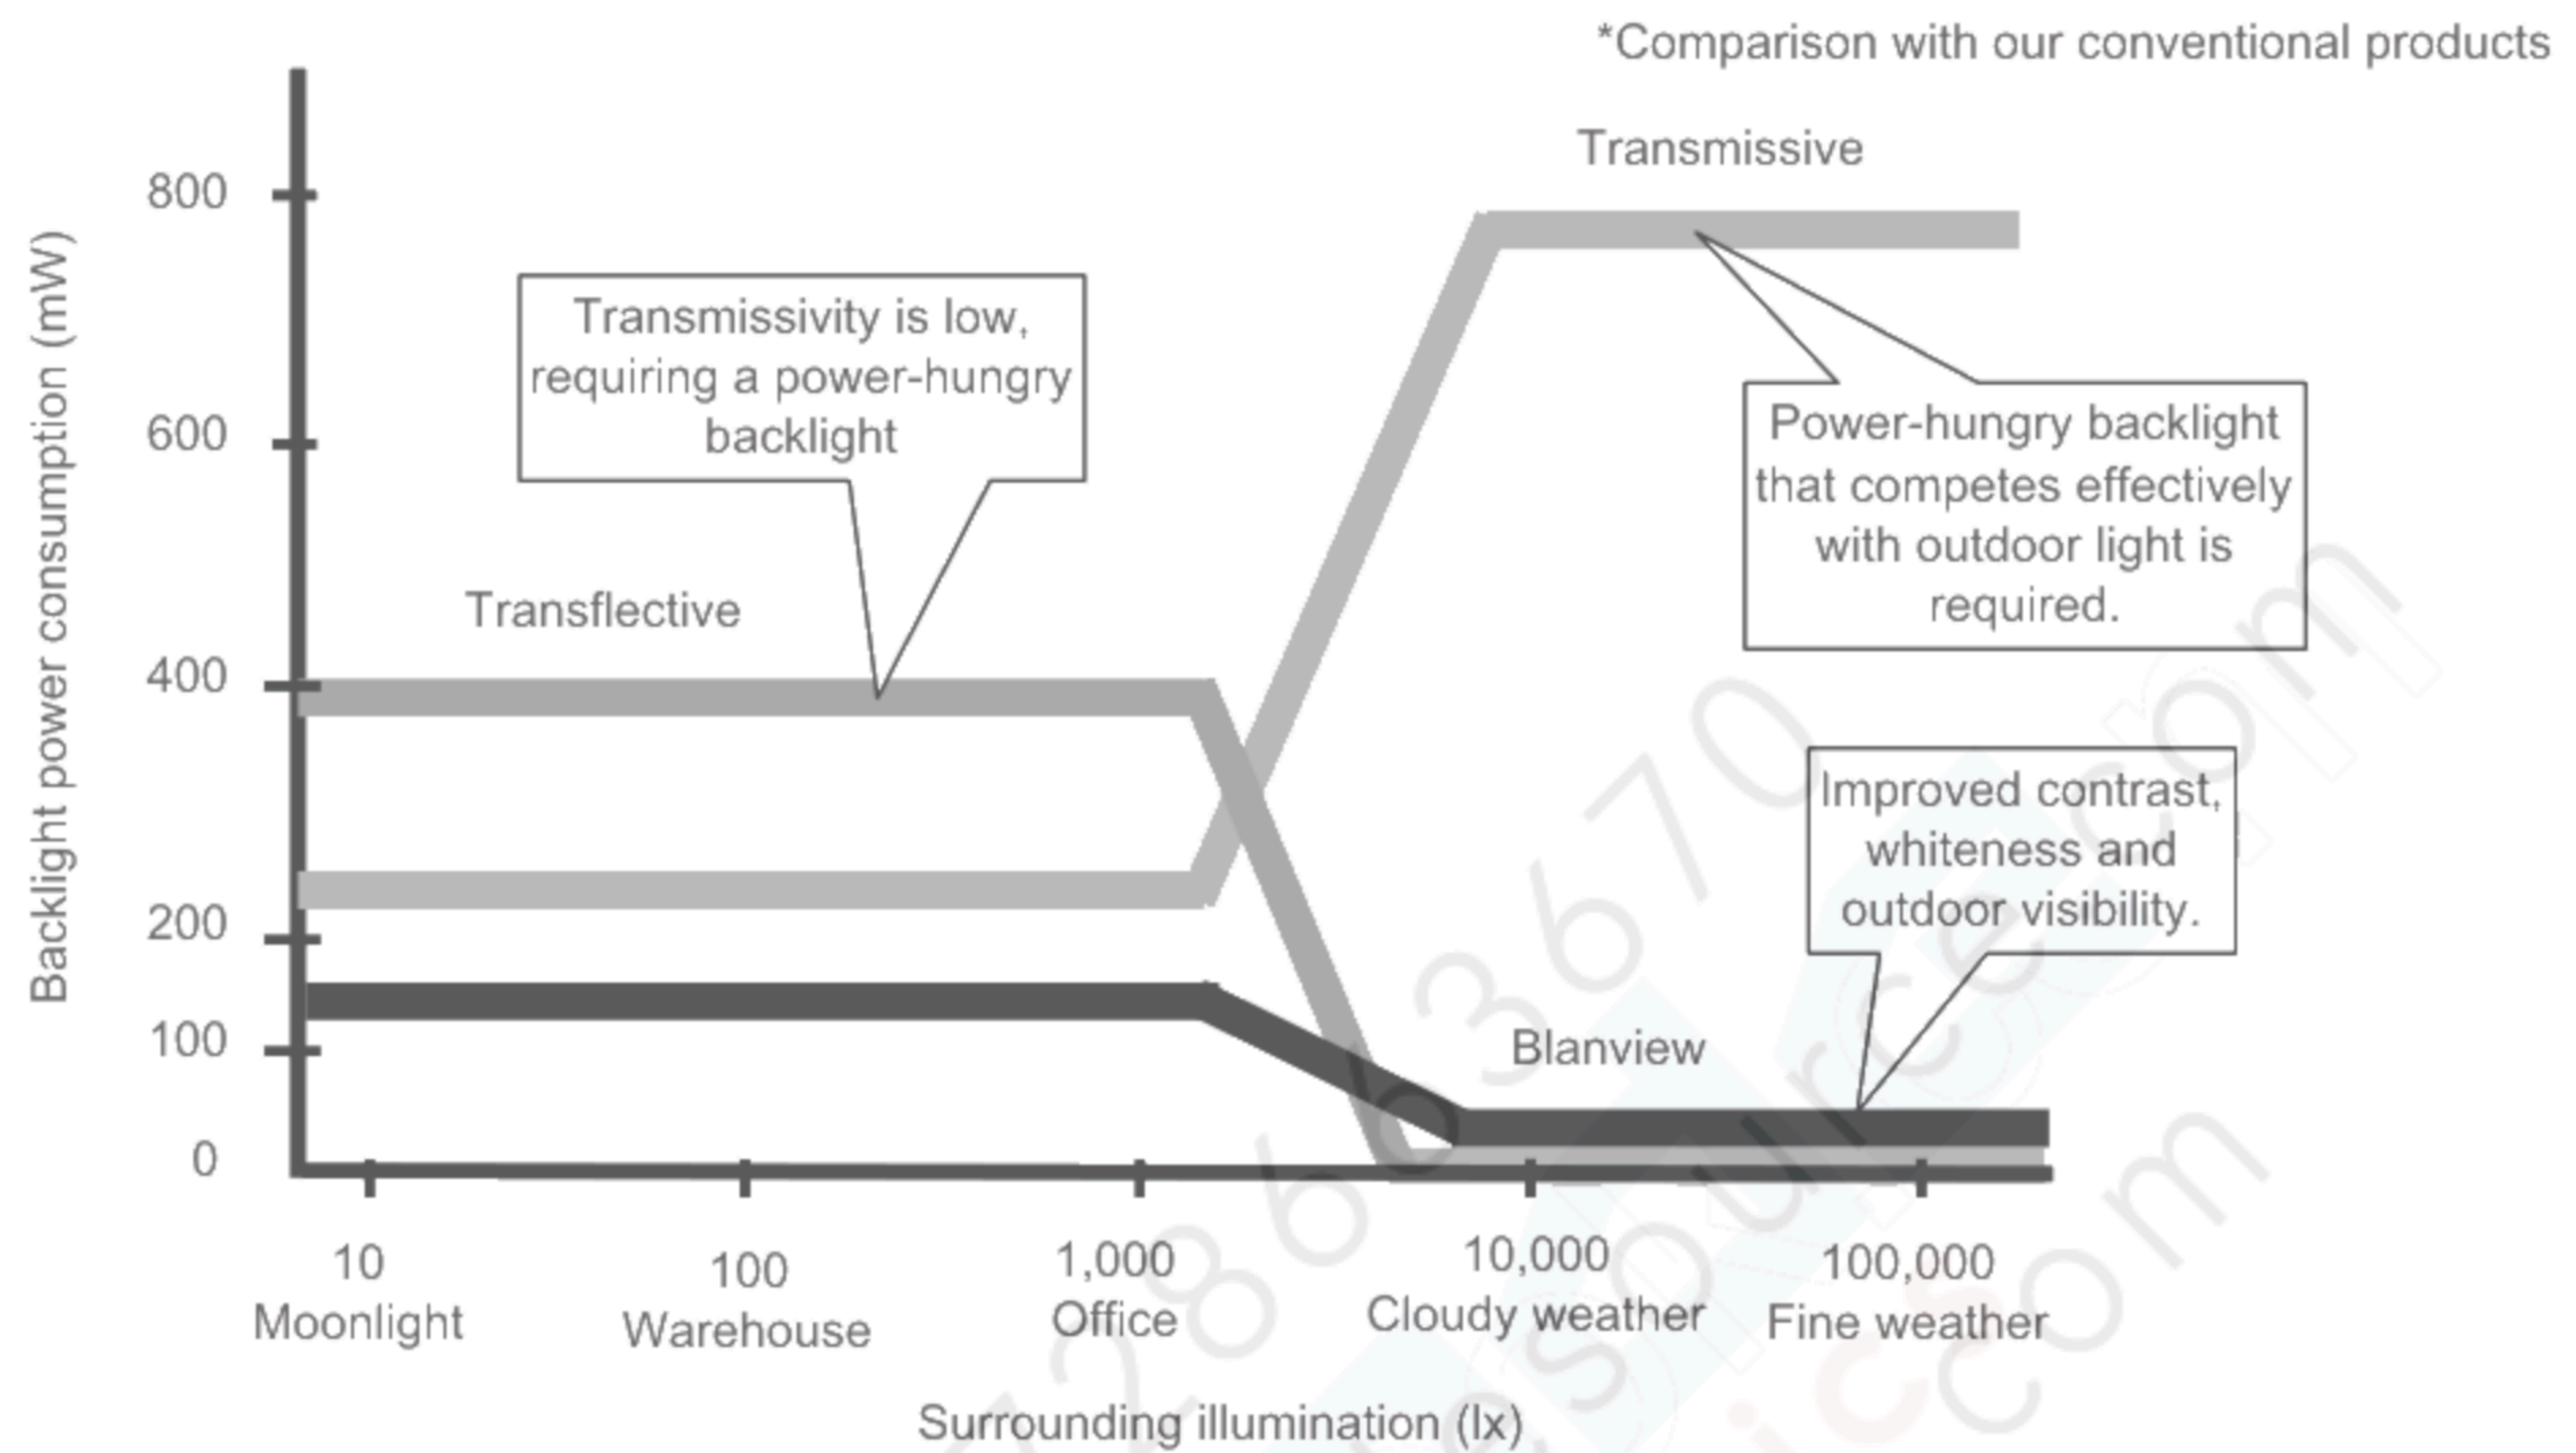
*Comparison with our conventional products

Backlight power consumption (mW)

800
600
400
200
100
0

Transmissive

Transmissivity is low, requiring a power-hungry backlight

Power-hungry backlight that competes effectively with outdoor light is required.

Transflective

Improved contrast, whiteness and outdoor visibility.

Blanview

10
Moonlight

100
Warehouse

1,000
Office

10,000
Cloudy weather

100,000
Fine weather

Surrounding illumination (lx)